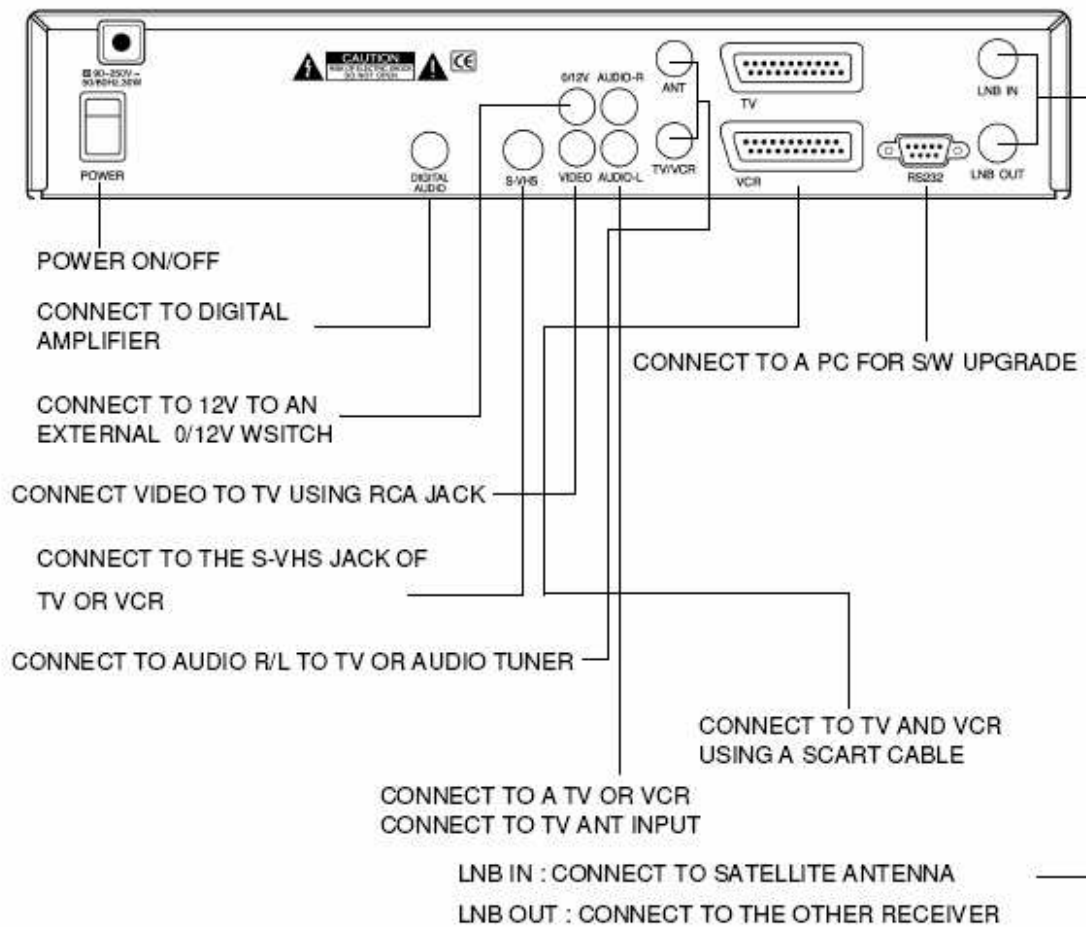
90-250V~
50/60Hz 35W

POWER

CAUTION
RISK OF ELECTRIC SHOCK
DO NOT OPEN

CE

DIGITAL AUDIO

S-VHS

0/12V AUDIO-R

VIDEO AUDIO-L

ANT

TV/VCR

TV

VCR

RS232

LNB IN

LNB OUT

POWER ON/OFF

CONNECT TO DIGITAL AMPLIFIER

CONNECT TO A PC FOR S/W UPGRADE

CONNECT TO 12V TO AN EXTERNAL 0/12V WSITCH

CONNECT VIDEO TO TV USING RCA JACK

CONNECT TO THE S-VHS JACK OF TV OR VCR

CONNECT TO AUDIO R/L TO TV OR AUDIO TUNER

CONNECT TO TV AND VCR USING A SCART CABLE

CONNECT TO A TV OR VCR
CONNECT TO TV ANT INPUT

LNB IN : CONNECT TO SATELLITE ANTENNA

LNB OUT : CONNECT TO THE OTHER RECEIVER